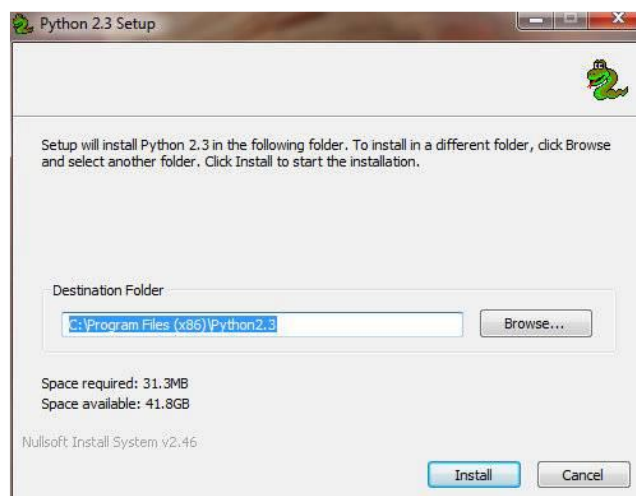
Python 2.3 Setup

Setup will install Python 2.3 in the following folder. To install in a different folder, click Browse and select another folder. Click Install to start the installation.

Destination Folder

C:\Program Files (x86)\Python2.3

Browse...

Space required: 31.3MB
Space available: 41.8GB

Nullsoft Install System v2.46

Install

Cancel